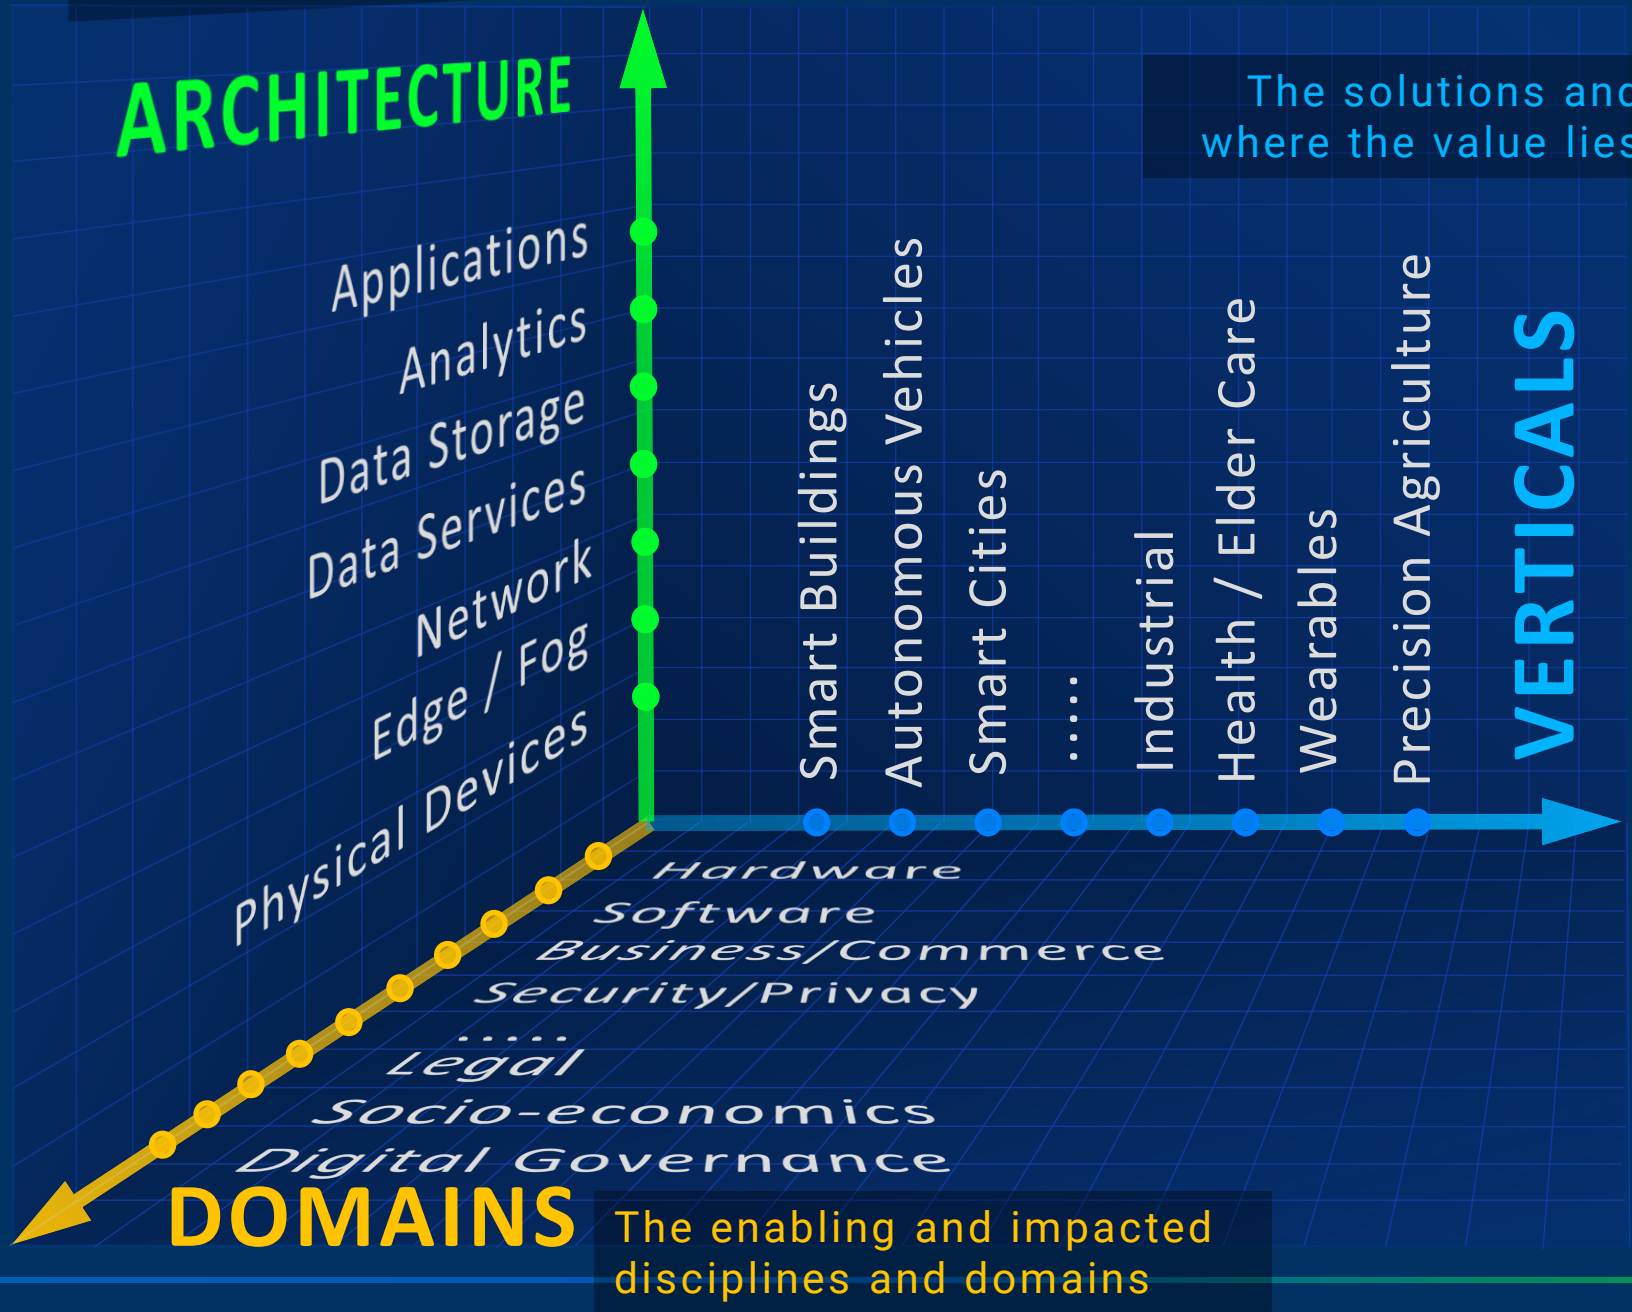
ARCHITECTURE

Applications
Analytics
Data Storage
Data Services
Network
Edge / Fog
Physical Devices

The solutions and where the value lies

Smart Buildings
Autonomous Vehicles
Smart Cities
.....
Industrial
Health / Elder Care
Wearables
Precision Agriculture

VERTICALS

Hardware
Software
Business/Commerce
Security/Privacy
.....
Legal
Socio-economics
Digital Governance

DOMAINS

The enabling and impacted disciplines and domains